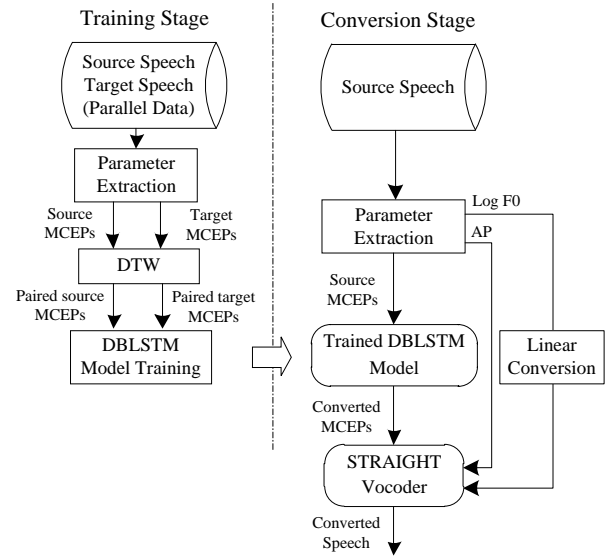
Training Stage

Source Speech
Target Speech
(Parallel Data)

Parameter Extraction

Source MCEPs

Target MCEPs

DTW

Paired source MCEPs

Paired target MCEPs

DBLSTM Model Training

Conversion Stage

Source Speech

Parameter Extraction

Log F0

AP

Source MCEPs

Trained DBLSTM Model

Linear Conversion

Converted MCEPs

STRAIGHT Vocoder

Converted Speech